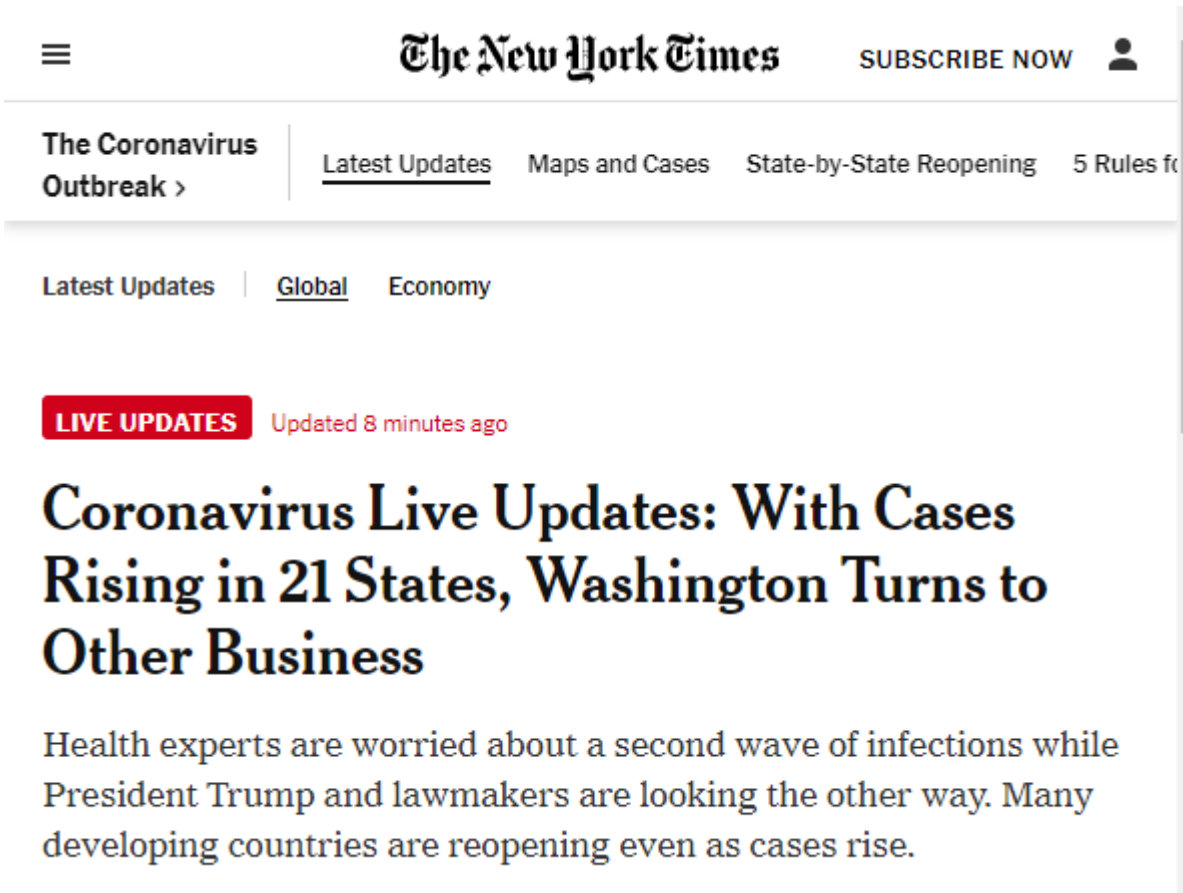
The New York Times SUBSCRIBE NOW

The Coronavirus Outbreak › Latest Updates Maps and Cases State-by-State Reopening 5 Rules f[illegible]

Latest Updates Global Economy

LIVE UPDATES Updated 8 minutes ago

Coronavirus Live Updates: With Cases Rising in 21 States, Washington Turns to Other Business

Health experts are worried about a second wave of infections while President Trump and lawmakers are looking the other way. Many developing countries are reopening even as cases rise.